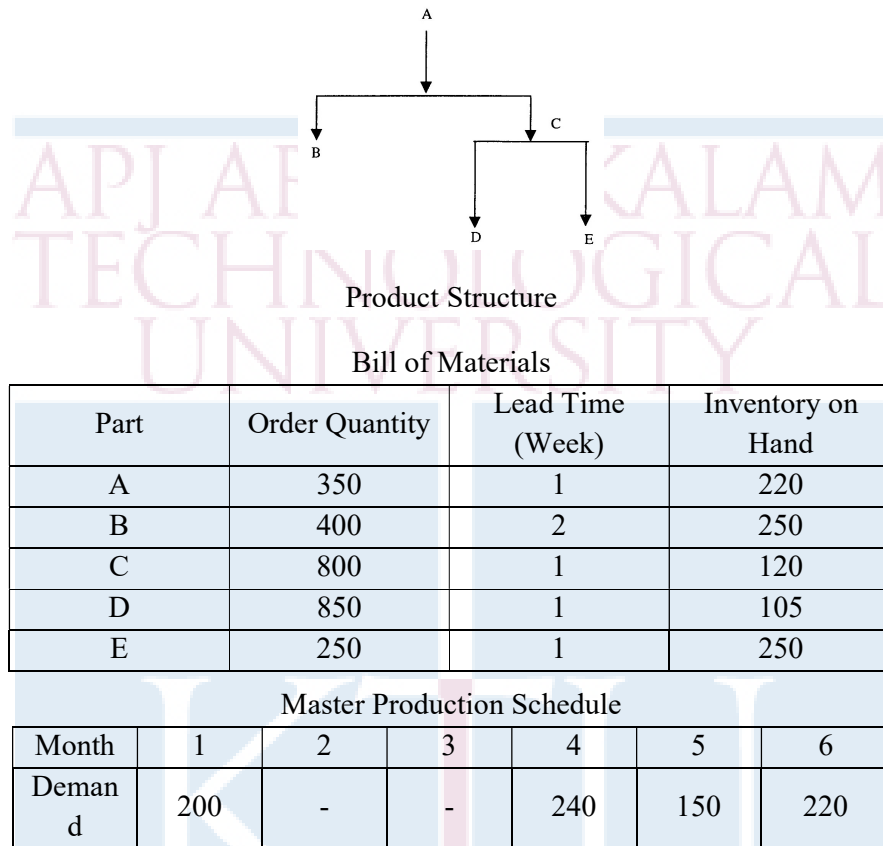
A

B

C

D

E

Product Structure

Bill of Materials

| Part | Order Quantity | Lead Time (Week) | Inventory on Hand |
|---|---|---|---|
| A | 350 | 1 | 220 |
| B | 400 | 2 | 250 |
| C | 800 | 1 | 120 |
| D | 850 | 1 | 105 |
| E | 250 | 1 | 250 |

Master Production Schedule

| Month | 1 | 2 | 3 | 4 | 5 | 6 |
|---|---|---|---|---|---|---|
| Demand | 200 | - | - | 240 | 150 | 220 |

APJ ABDUL KALAM TECHNOLOGICAL UNIVERSITY